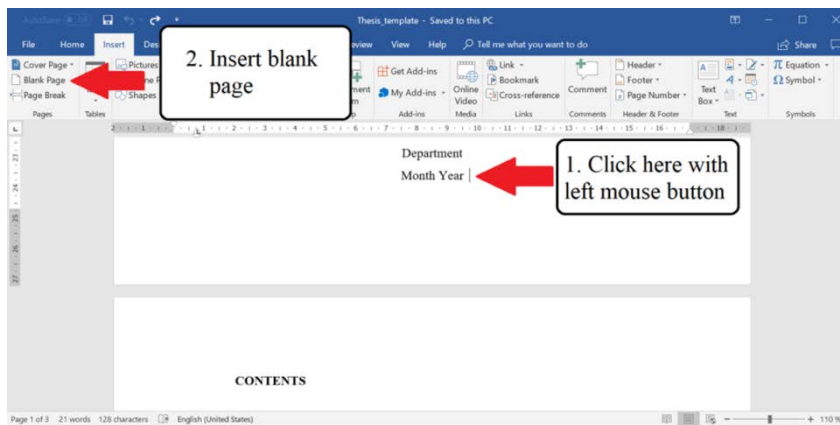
AutoSave Off Thesis_template - Saved to this PC

File Home Insert Des view View Help Tell me what you want to do Share

Cover Page
Blank Page
Page Break
Pages

Tables

Pictures
Shapes

2. Insert blank page

Get Add-ins
My Add-ins
Add-ins

Online Video
Media

Link
Bookmark
Cross-reference
Links

Comment
Comments

Header
Footer
Page Number
Header & Footer

Text Box
Text

Equation
Symbol
Symbols

Department

Month Year

1. Click here with left mouse button

CONTENTS

Page 1 of 3 21 words 128 characters English (United States) 110 %